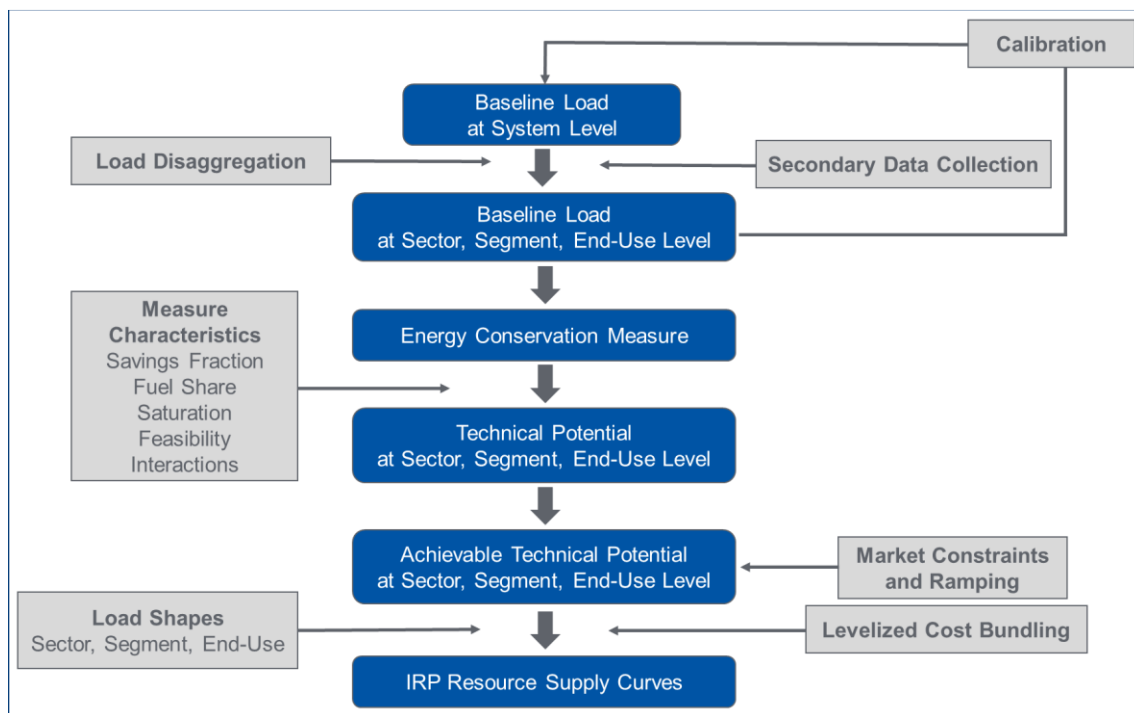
Calibration

Baseline Load
at System Level

Load Disaggregation

Secondary Data Collection

Baseline Load
at Sector, Segment, End-Use Level

Measure Characteristics
Savings Fraction
Fuel Share
Saturation
Feasibility
Interactions

Energy Conservation Measure

Technical Potential
at Sector, Segment, End-Use Level

Achievable Technical Potential
at Sector, Segment, End-Use Level

Market Constraints and Ramping

Load Shapes
Sector, Segment, End-Use

Levelized Cost Bundling

IRP Resource Supply Curves